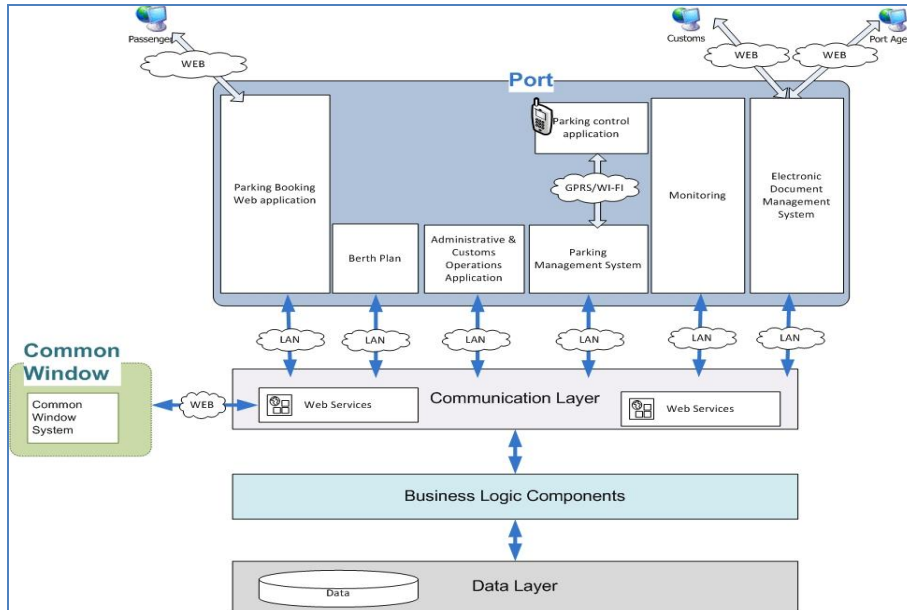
Passengers

WEB

Customs

WEB

WEB

Port Age

Port

Parking control application

Parking Booking Web application

GPRS/WI-FI

Monitoring

Electronic Document Management System

Berth Plan

Administrative & Customs Operations Application

Parking Management System

LAN

LAN

LAN

LAN

LAN

LAN

Common Window

Common Window System

WEB

Web Services

Communication Layer

Web Services

Business Logic Components

Data

Data Layer